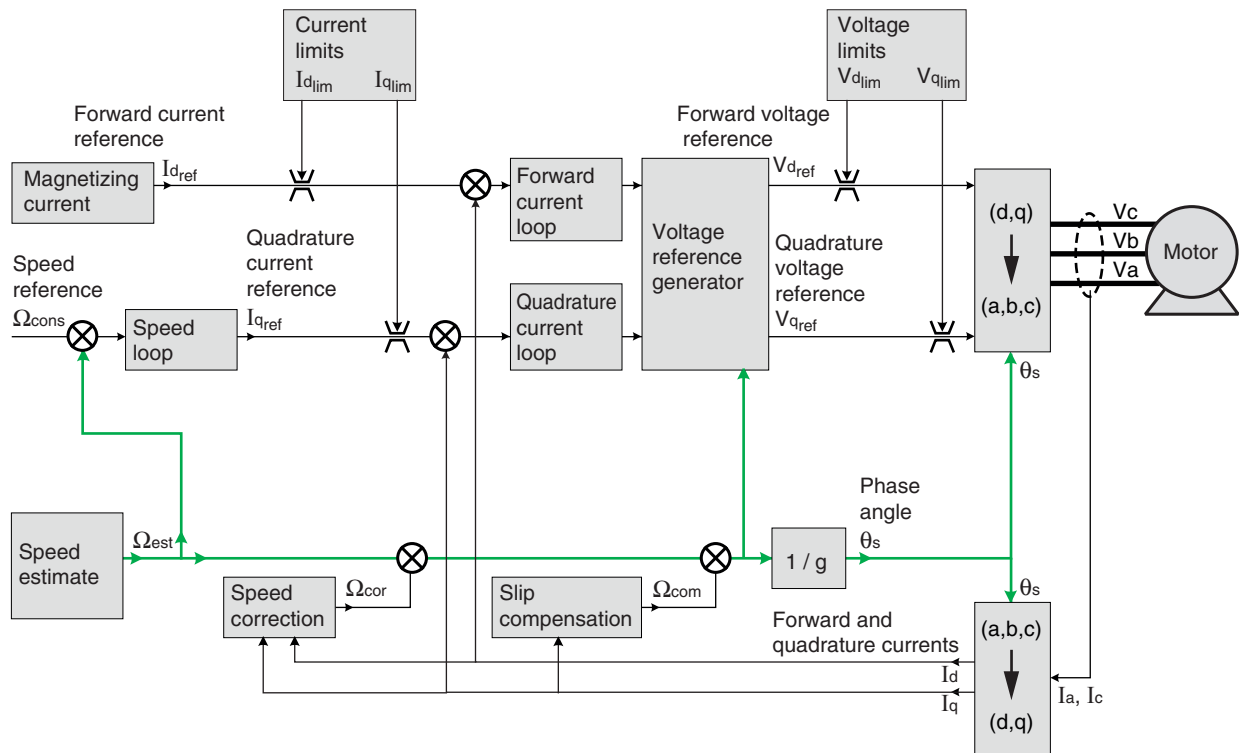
Current limits
$I_{d_{lim}}$ $I_{q_{lim}}$

Voltage limits
$V_{d_{lim}}$ $V_{q_{lim}}$

Forward current reference

Forward voltage reference

Magnetizing current

$I_{d_{ref}}$

Forward current loop

Voltage reference generator

$V_{d_{ref}}$

(d,q)

(a,b,c)

Vc
Vb
Va

Motor

Quadrature current reference

Speed reference
$\Omega_{cons}$

Speed loop

$I_{q_{ref}}$

Quadrature current loop

Quadrature voltage reference
$V_{q_{ref}}$

$\theta_s$

Phase angle
$\theta_s$

Speed estimate

$\Omega_{est}$

1 / g

$\theta_s$

Speed correction

$\Omega_{cor}$

Slip compensation

$\Omega_{com}$

Forward and quadrature currents

(a,b,c)

$I_d$

$I_q$

(d,q)

$I_a$, $I_c$